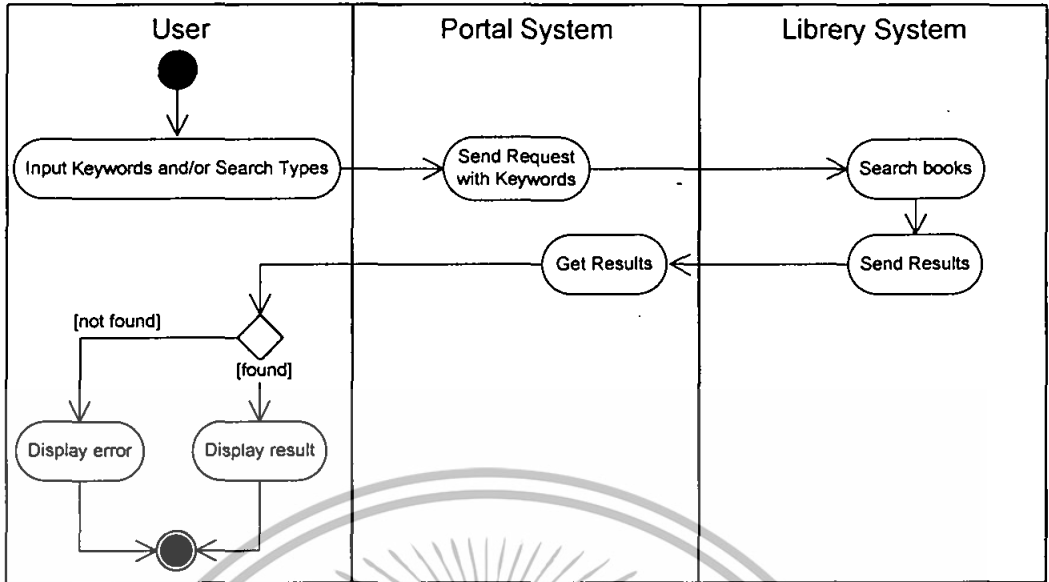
| User | Portal System | Librery System |
|---|---|---|

Input Keywords and/or Search Types

Send Request with Keywords

Search books

Send Results

Get Results

[not found]

[found]

Display error

Display result